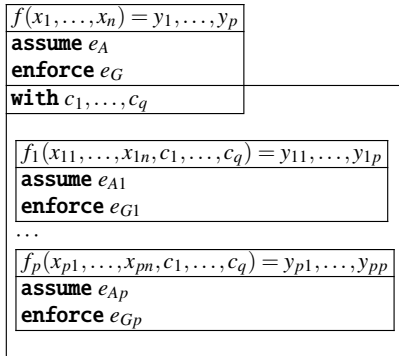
$f(x_1, \ldots, x_n) = y_1, \ldots, y_p$
**assume** $e_A$
**enforce** $e_G$
**with** $c_1, \ldots, c_q$

$f_1(x_{11}, \ldots, x_{1n}, c_1, \ldots, c_q) = y_{11}, \ldots, y_{1p}$
**assume** $e_{A1}$
**enforce** $e_{G1}$

$\ldots$

$f_p(x_{p1}, \ldots, x_{pn}, c_1, \ldots, c_q) = y_{p1}, \ldots, y_{pp}$
**assume** $e_{Ap}$
**enforce** $e_{Gp}$